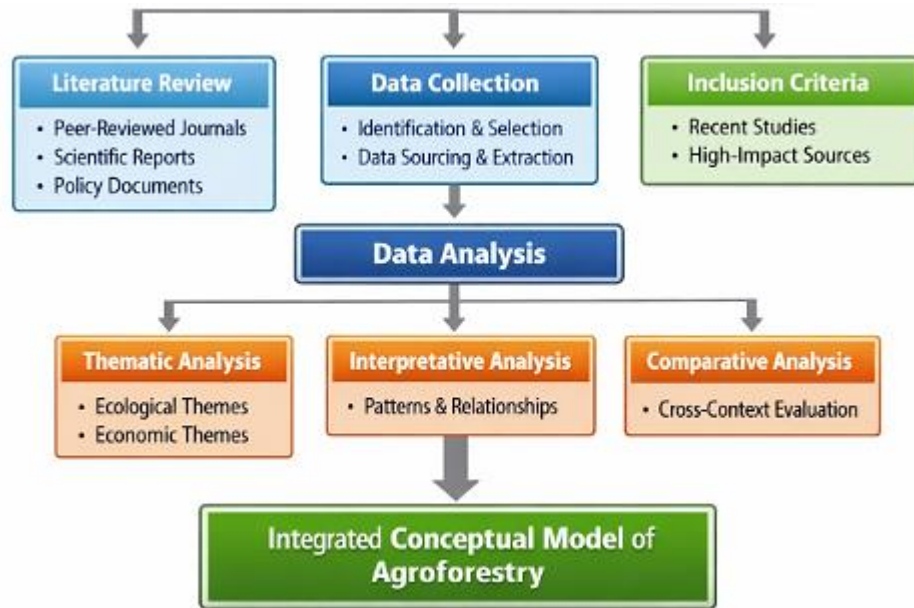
Literature Review
• Peer-Reviewed Journals
• Scientific Reports
• Policy Documents

Data Collection
• Identification & Selection
• Data Sourcing & Extraction

Inclusion Criteria
• Recent Studies
• High-Impact Sources

Data Analysis

Thematic Analysis
• Ecological Themes
• Economic Themes

Interpretative Analysis
• Patterns & Relationships

Comparative Analysis
• Cross-Context Evaluation

Integrated Conceptual Model of Agroforestry